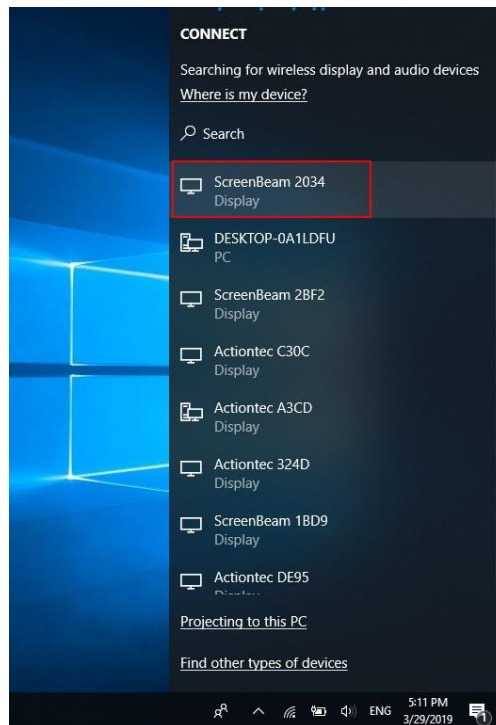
CONNECT

Searching for wireless display and audio devices

Where is my device?

Search

ScreenBeam 2034
Display

DESKTOP-0A1LDFU
PC

ScreenBeam 2BF2
Display

Actiontec C30C
Display

Actiontec A3CD
Display

Actiontec 324D
Display

ScreenBeam 1BD9
Display

Actiontec DE95
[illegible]

Projecting to this PC

Find other types of devices

ENG 5:11 PM 3/29/2019 1